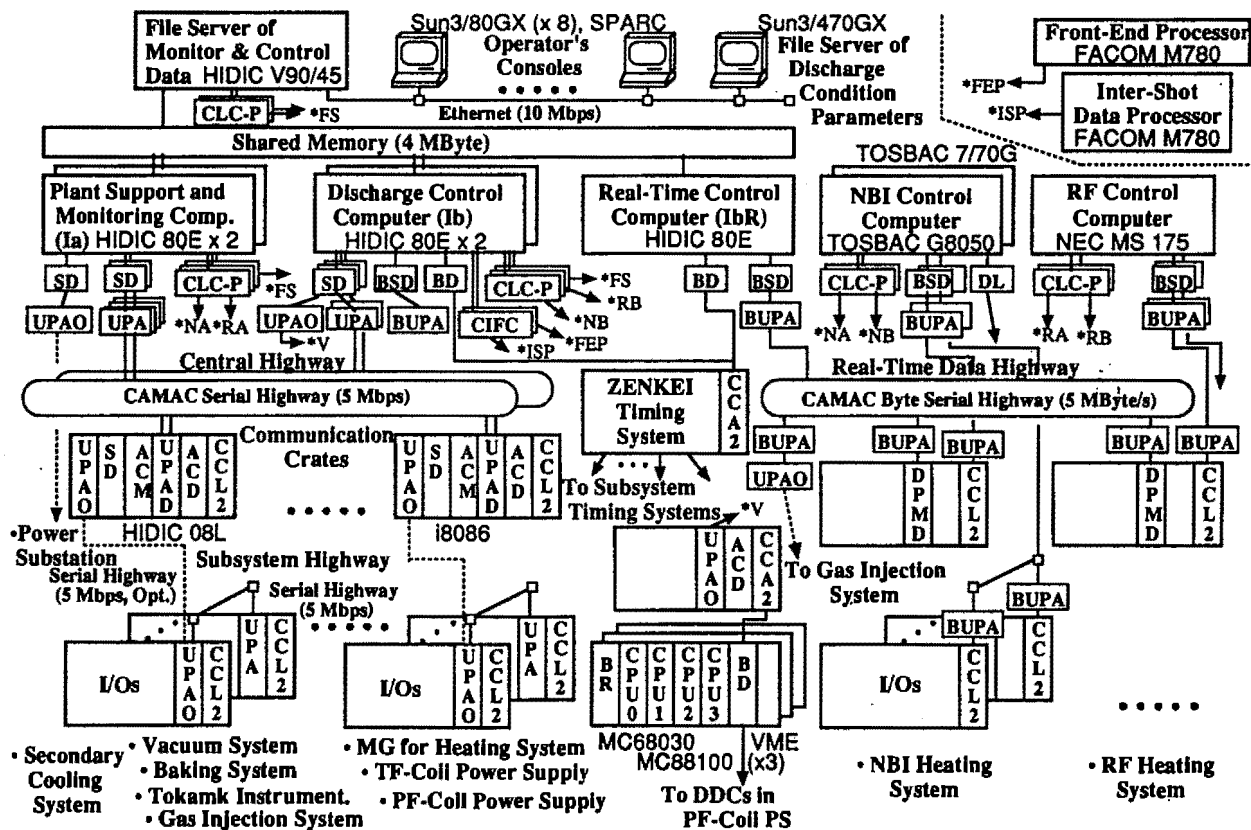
File Server of Monitor & Control Data HIDIC V90/45

Sun3/80GX (x 8), SPARC
Operator's Consoles
• • • • •

Sun3/470GX
File Server of Discharge Condition Parameters

Front-End Processor FACOM M780

*FEP

Inter-Shot Data Processor FACOM M780

*ISP

CLC-P
*FS
Ethernet (10 Mbps)

Shared Memory (4 MByte)

TOSBAC 7/70G

Plant Support and Monitoring Comp. (Ia) HIDIC 80E x 2

Discharge Control Computer (Ib) HIDIC 80E x 2

Real-Time Control Computer (IbR) HIDIC 80E

NBI Control Computer TOSBAC G8050

RF Control Computer NEC MS 175

SD
SD
CLC-P
*FS
SD
BSD
BD
CLC-P
*FS
*RB
BD
BSD
CLC-P
BSD
DL
CLC-P
BSD

UPAO
UPA
*NA *RA
UPAO
UPA
*V
BUPA
CIFC
*NB
*ISP *FEP
BUPA
*NA *NB
BUPA
*RA *RB
BUPA

Central Highway

Real-Time Data Highway

CAMAC Serial Highway (5 Mbps)

ZENKEI Timing System

CCA2

CAMAC Byte Serial Highway (5 MByte/s)

UPAO
SD
ACM
UPAD
ACD
CCL2

Communication Crates

UPAO
SD
ACM
UPAD
ACD
CCL2

BUPA
UPAO
BUPA
DPMD
BUPA
CCL2
BUPA
DPMD
BUPA
CCL2

HIDIC 08L
• • • • •
i8086

To Subsystem Timing Systems
*V

•Power Substation

Subsystem Highway

Serial Highway (5 Mbps, Opt.)

Serial Highway (5 Mbps)

UPAO
ACD
CCA2

To Gas Injection System

BUPA
BUPA

I/Os
UPAO
CCL2
UPA
CCL2

• • • • •

I/Os
UPAO
CCL2
UPA
CCL2

BR
CPU0
CPU1
CPU2
CPU3
BD

I/Os
CCL2
CCL2

• • • • •

MC68030
MC88100
VME (x3)

• Secondary Cooling System

• Vacuum System
• Baking System
• Tokamk Instrument.
• Gas Injection System

• MG for Heating System
• TF-Coil Power Supply
• PF-Coil Power Supply

To DDCs in PF-Coil PS

• NBI Heating System

• RF Heating System